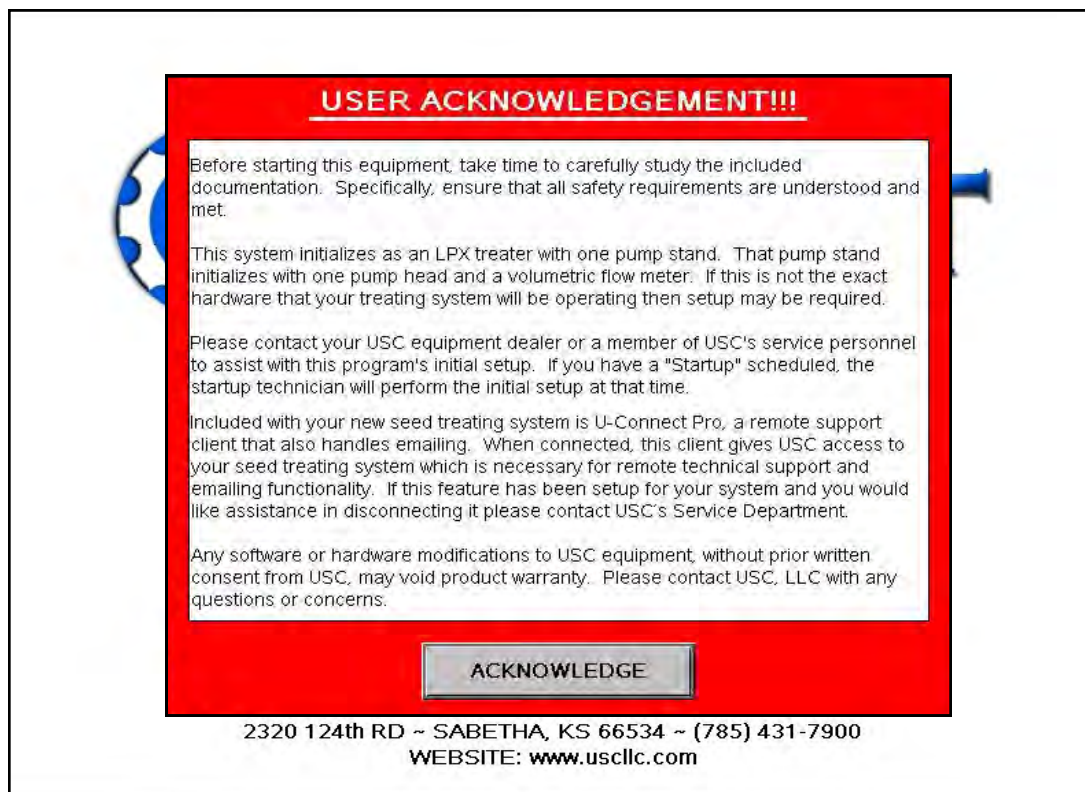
USER ACKNOWLEDGEMENT!!!

Before starting this equipment, take time to carefully study the included documentation. Specifically, ensure that all safety requirements are understood and met.

This system initializes as an LPX treater with one pump stand. That pump stand initializes with one pump head and a volumetric flow meter. If this is not the exact hardware that your treating system will be operating then setup may be required.

Please contact your USC equipment dealer or a member of USC's service personnel to assist with this program's initial setup. If you have a "Startup" scheduled, the startup technician will perform the initial setup at that time.

Included with your new seed treating system is U-Connect Pro, a remote support client that also handles emailing. When connected, this client gives USC access to your seed treating system which is necessary for remote technical support and emailing functionality. If this feature has been setup for your system and you would like assistance in disconnecting it please contact USC's Service Department.

Any software or hardware modifications to USC equipment, without prior written consent from USC, may void product warranty. Please contact USC, LLC with any questions or concerns.

ACKNOWLEDGE

2320 124th RD ~ SABETHA, KS 66534 ~ (785) 431-7900
WEBSITE: www.uscllc.com